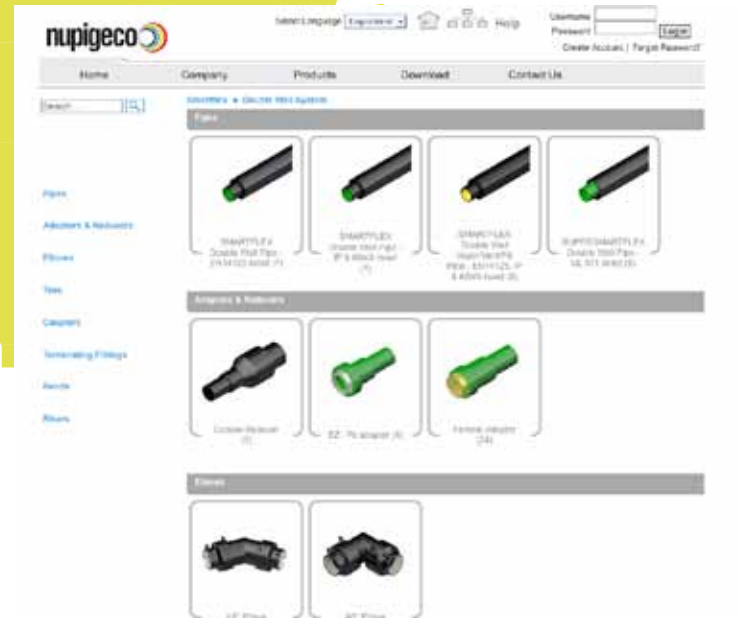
nupigeco

Select Language English | Help

Username
Password
Login
Create Account | Forgot Password

Home Company Products Download Contact Us

Search

Smartflex ▸ Double Wall System

Pipes

SMARTFLEX Double Wall Pipe - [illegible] (1)

SMARTFLEX Double Wall Pipe - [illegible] (1)

SMARTFLEX Double Wall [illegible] (8)

SUPERSMARTFLEX Double Wall Pipe - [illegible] (8)

Pipes

Adaptors & Reducers

Elbows

Tees

Couplers

Terminating Fittings

Bends

Risers

Adaptors & Reducers

Coaxial Reducer (8)

EZ - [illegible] adaptor (4)

Female adaptor (24)

Elbows

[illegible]

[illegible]